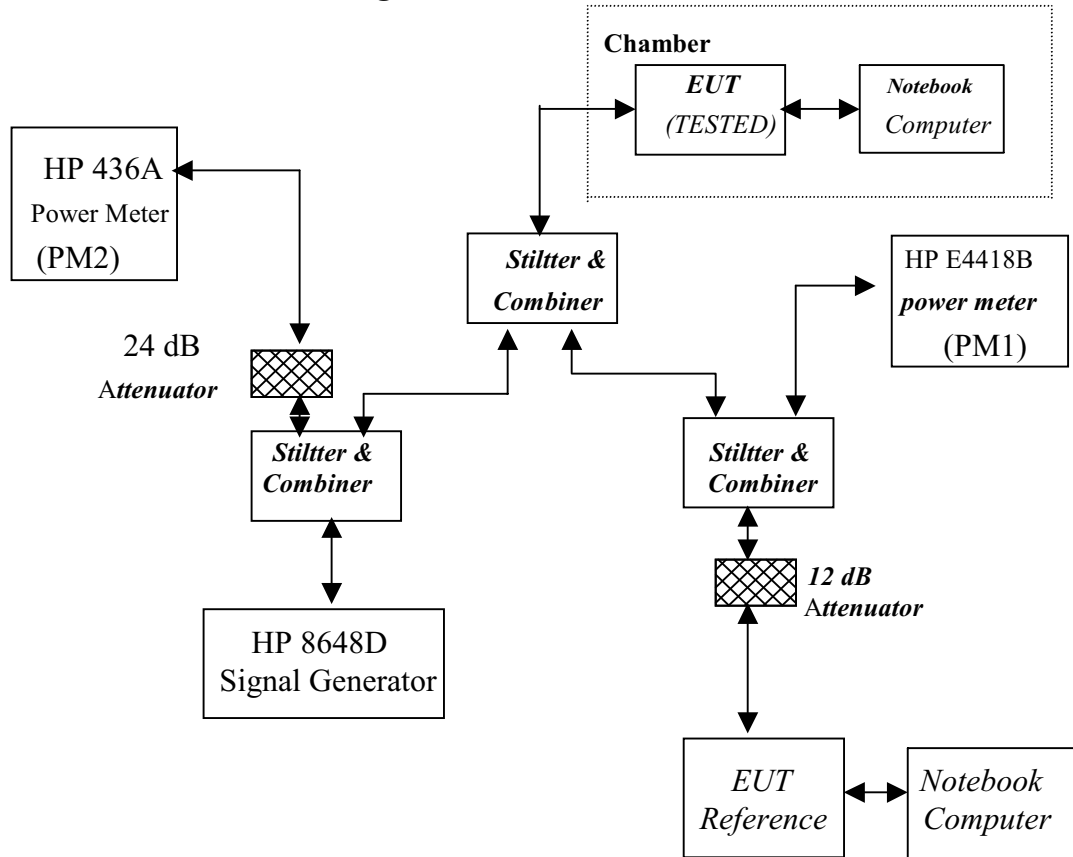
Chamber

EUT
(TESTED)

Notebook
Computer

HP 436A
Power Meter
(PM2)

Stiltter &
Combiner

HP E4418B
power meter
(PM1)

24 dB
Attenuator

Stiltter &
Combiner

Stiltter &
Combiner

12 dB
Attenuator

HP 8648D
Signal Generator

EUT
Reference

Notebook
Computer